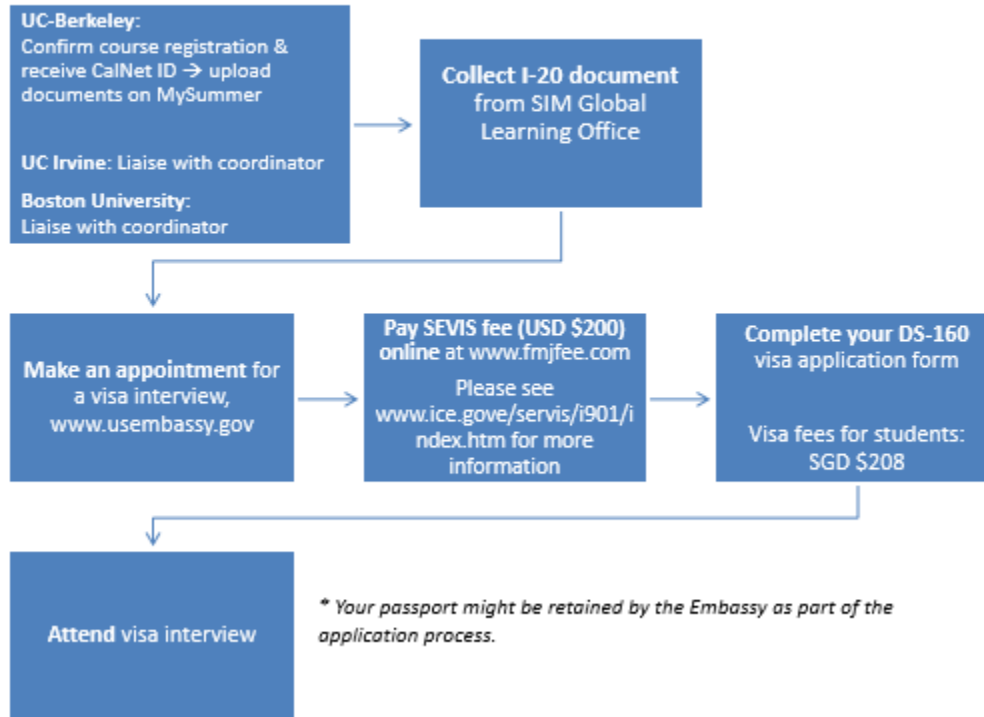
UC-Berkeley:
Confirm course registration & receive CalNet ID → upload documents on MySummer

UC Irvine: Liaise with coordinator

Boston University:
Liaise with coordinator

Collect I-20 document from SIM Global Learning Office

Make an appointment for a visa interview, www.usembassy.gov

Pay SEVIS fee (USD $200) online at www.fmjfee.com

Please see www.ice.gove/servis/i901/index.htm for more information

Complete your DS-160 visa application form

Visa fees for students: SGD $208

Attend visa interview

* Your passport might be retained by the Embassy as part of the application process.